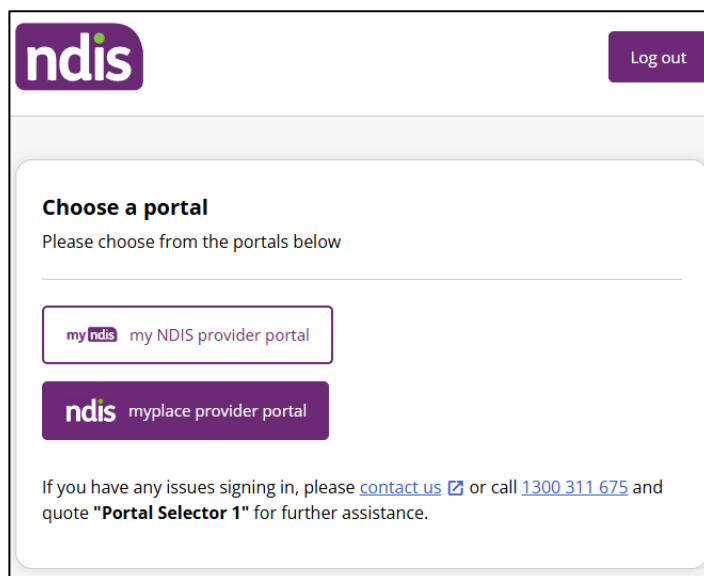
ndis

Log out

Choose a portal

Please choose from the portals below

my ndis my NDIS provider portal

ndis myplace provider portal

If you have any issues signing in, please contact us or call 1300 311 675 and quote **"Portal Selector 1"** for further assistance.